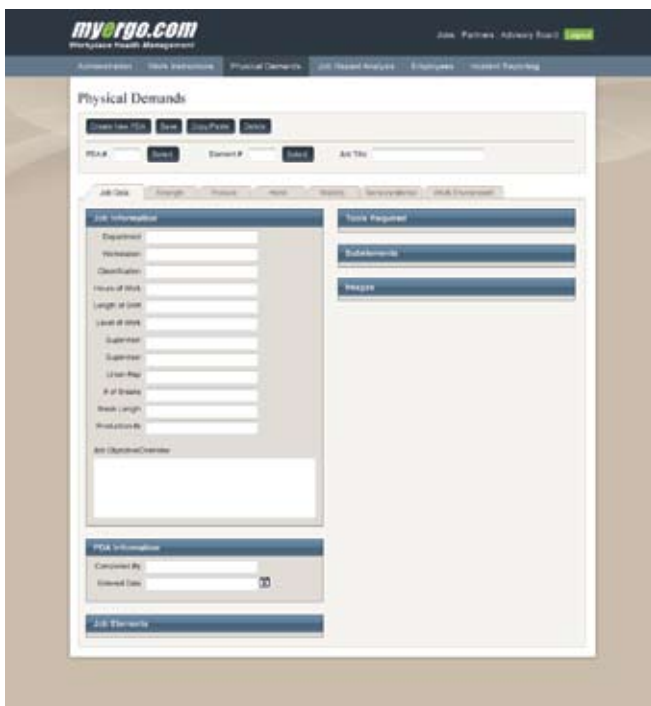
myergo.com
Workplace Health Management

Jobs Partners Advisory Board Logout

Administration Work Instructions Physical Demands Job Hazard Analysis Employees Incident Reporting

Physical Demands

Create New PDA Save Copy/Paste Delete

PDA# Select Element # Select Job Title

Job Data Strength Posture Hand Mobility Sensory/Mental Work Environment

Job Information

Department
Workstation
Classification
Hours of Work
Length of Shift
Level of Work
Supervisor
Supervisor
Union Rep
# of Breaks
Break Length
Production/#

Job Objective/Overview

Tools Required

Subelements

Images

PDA Information

Completed By
Entered Date

Job Elements